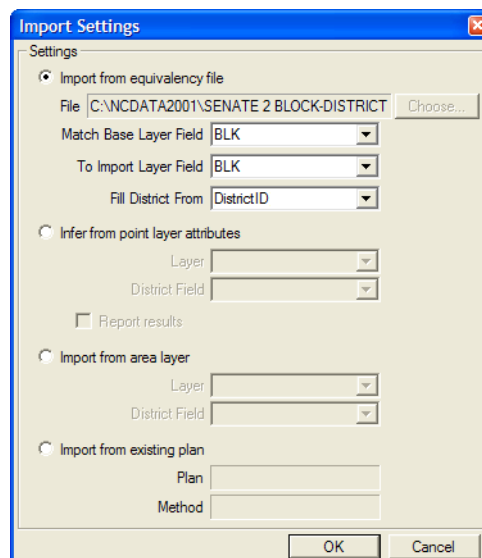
Import Settings

Settings

Import from equivalency file

File C:\NCDATA2001\SENATE 2 BLOCK-DISTRICT Choose...

Match Base Layer Field BLK

To Import Layer Field BLK

Fill District From DistrictID

Infer from point layer attributes

Layer

District Field

Report results

Import from area layer

Layer

District Field

Import from existing plan

Plan

Method

OK Cancel